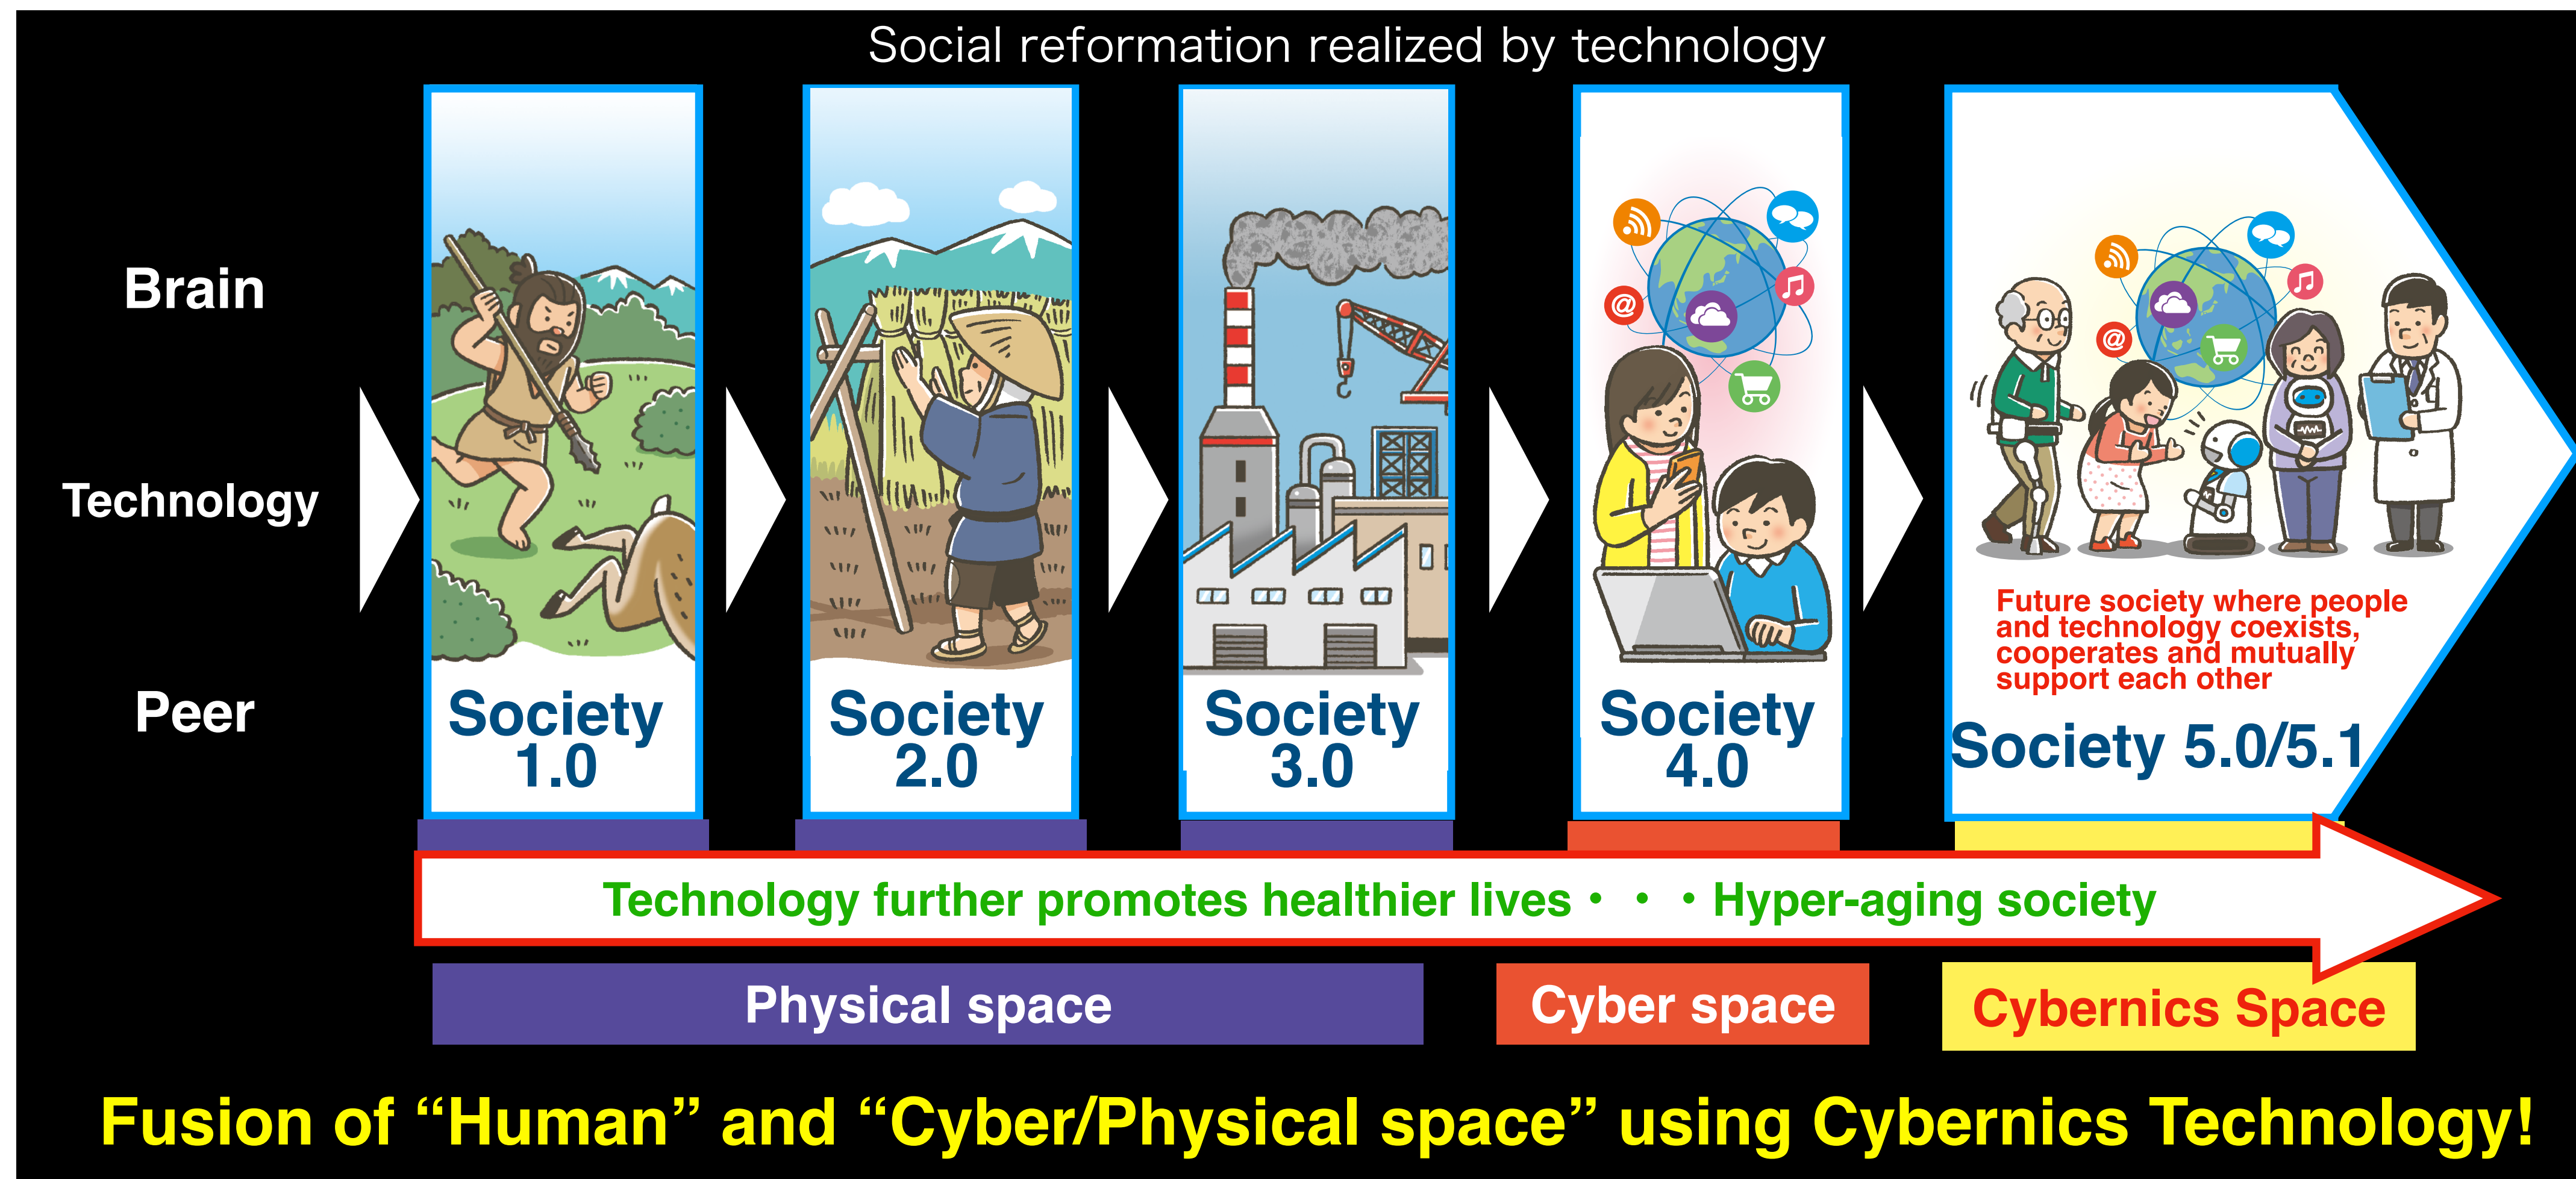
Social reformation realized by technology

Brain

Technology

Peer

Society 1.0

Society 2.0

Society 3.0

Society 4.0

Future society where people and technology coexists, cooperates and mutually support each other

Society 5.0/5.1

Technology further promotes healthier lives・・・Hyper-aging society

Physical space

Cyber space

Cybernics Space

Fusion of “Human” and “Cyber/Physical space” using Cybernics Technology!